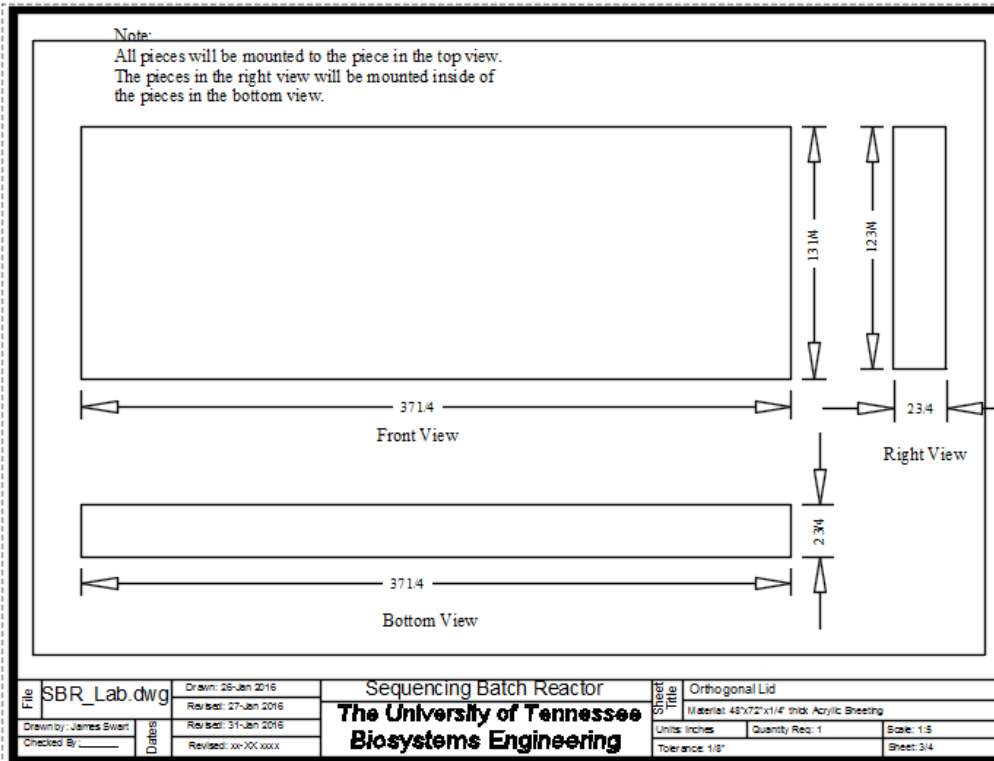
Note:
All pieces will be mounted to the piece in the top view. The pieces in the right view will be mounted inside of the pieces in the bottom view.

13 1/4

12 3/4

37 1/4

2 3/4

Front View

Right View

2 3/4

37 1/4

Bottom View

| File | SBR_Lab.dwg | Drawn: 26-Jan 2016 | Sequencing Batch Reactor | Sheet Title | Orthogonal Lid | |
|---|---|---|---|---|---|---|
| | | Revised: 27-Jan 2016 | The University of Tennessee | | Material: 48"x72"x1/4" thick Acrylic Sheeting | |
| Drawn by: James Swart | Dates | Revised: 31-Jan 2016 | Biosystems Engineering | Units: Inches | Quantity Req: 1 | Scale: 1:5 |
| Checked By: ______ | | Revised: xx-XX xxxx | | Tolerance: 1/8" | | Sheet: 3/4 |